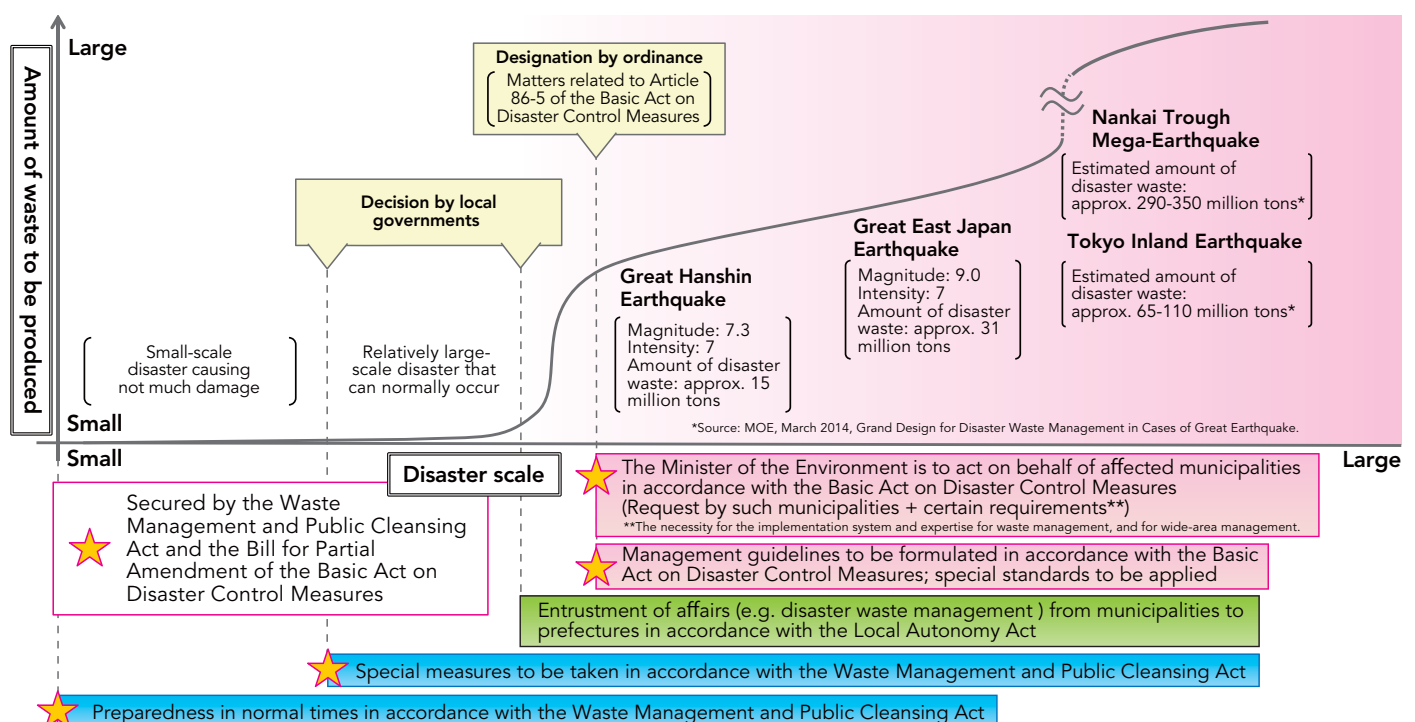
Amount of waste to be produced

Large

Small

Designation by ordinance
Matters related to Article 86-5 of the Basic Act on Disaster Control Measures

Decision by local governments

Small-scale disaster causing not much damage

Relatively large-scale disaster that can normally occur

Great Hanshin Earthquake
Magnitude: 7.3
Intensity: 7
Amount of disaster waste: approx. 15 million tons

Great East Japan Earthquake
Magnitude: 9.0
Intensity: 7
Amount of disaster waste: approx. 31 million tons

Nankai Trough Mega-Earthquake
Estimated amount of disaster waste: approx. 290-350 million tons*

Tokyo Inland Earthquake
Estimated amount of disaster waste: approx. 65-110 million tons*

*Source: MOE, March 2014, Grand Design for Disaster Waste Management in Cases of Great Earthquake.

Small

Disaster scale

Large

Secured by the Waste Management and Public Cleansing Act and the Bill for Partial Amendment of the Basic Act on Disaster Control Measures

The Minister of the Environment is to act on behalf of affected municipalities in accordance with the Basic Act on Disaster Control Measures
(Request by such municipalities + certain requirements**)
**The necessity for the implementation system and expertise for waste management, and for wide-area management.

Management guidelines to be formulated in accordance with the Basic Act on Disaster Control Measures; special standards to be applied

Entrustment of affairs (e.g. disaster waste management ) from municipalities to prefectures in accordance with the Local Autonomy Act

Special measures to be taken in accordance with the Waste Management and Public Cleansing Act

Preparedness in normal times in accordance with the Waste Management and Public Cleansing Act